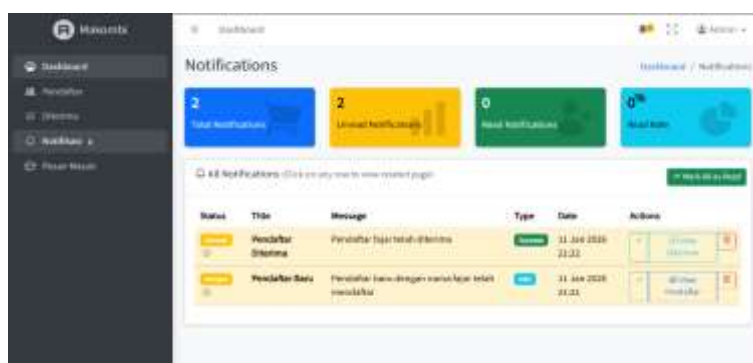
Manonits

Dashboard
Pendaftar
Diterima
Notifikasi
Pesan Masuk

Dashboard

Admin

Notifications

Dashboard / Notifications

2
Total Notifications

2
Unread Notifications

0
Read Notifications

0%
Read Rate

All Notifications (Click on any row to view related page)

Mark All as Read

| Status | Title | Message | Type | Date | Actions |
|---|---|---|---|---|---|
| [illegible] | Pendaftar Diterima | Pendaftar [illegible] telah diterima | Success | 11 Jun 2026 21:22 | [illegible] |
| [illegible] | Pendaftar Baru | Pendaftar baru dengan nama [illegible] telah mendaftar | Info | 11 Jun 2026 21:21 | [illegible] |